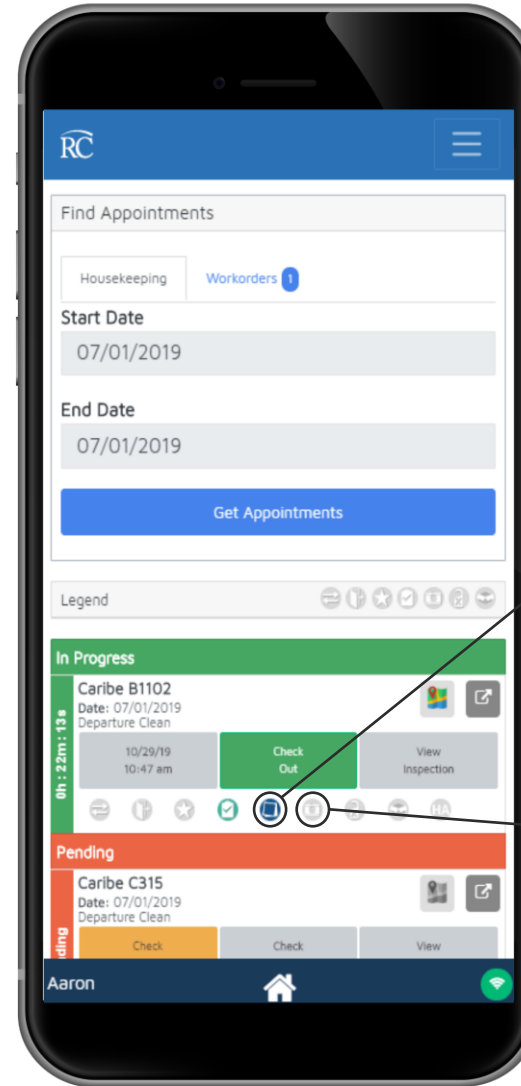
RC

Find Appointments

Housekeeping

Workorders 1

Start Date

07/01/2019

End Date

07/01/2019

Get Appointments

Legend

In Progress

0h : 22m : 13s

Caribe B1102

Date: 07/01/2019

Departure Clean

10/29/19 10:47 am

Check Out

View Inspection

HA

Pending

Pending

Caribe C315

Date: 07/01/2019

Departure Clean

Check

Check

View

Aaron